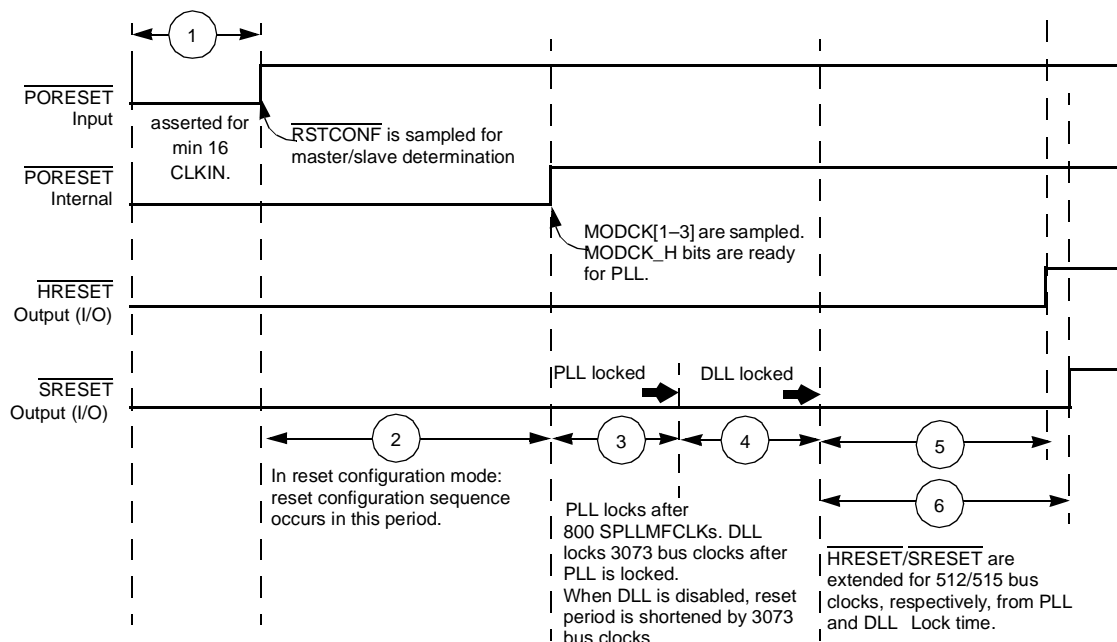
1

$\overline{\text{PORESET}}$ Input

asserted for min 16 CLKIN.

$\overline{\text{RSTCONF}}$ is sampled for master/slave determination

$\overline{\text{PORESET}}$ Internal

MODCK[1–3] are sampled. MODCK_H bits are ready for PLL.

$\overline{\text{HRESET}}$ Output (I/O)

PLL locked

DLL locked

$\overline{\text{SRESET}}$ Output (I/O)

2

3

4

5

6

In reset configuration mode: reset configuration sequence occurs in this period.

PLL locks after 800 SPLLMFCLKs. DLL locks 3073 bus clocks after PLL is locked. When DLL is disabled, reset period is shortened by 3073 bus clocks.

$\overline{\text{HRESET}}$/$\overline{\text{SRESET}}$ are extended for 512/515 bus clocks, respectively, from PLL and DLL Lock time.